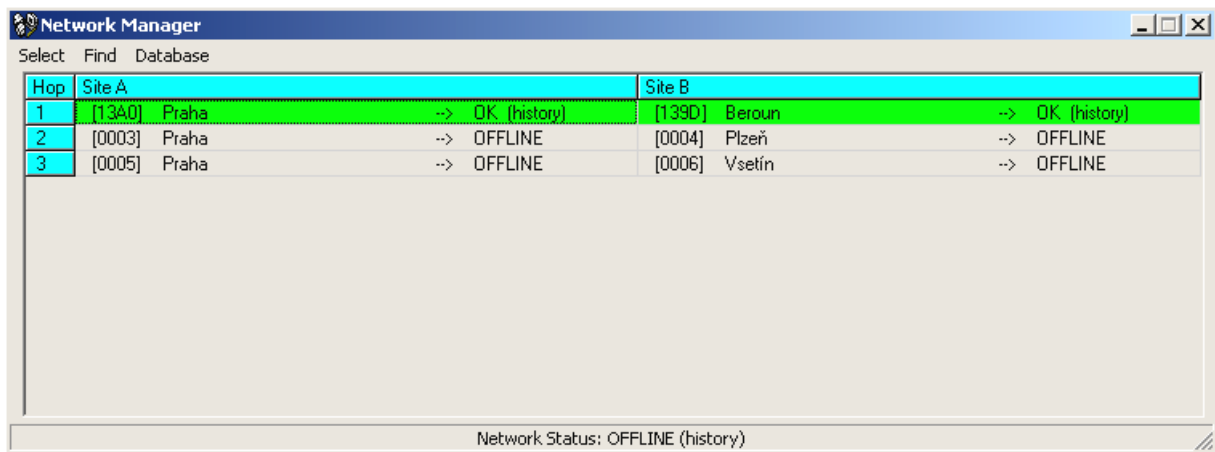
Network Manager

Select Find Database

| Hop | Site A | Site B |
|---|---|---|
| 1 | [13A0] Praha --> OK (history) | [139D] Beroun --> OK (history) |
| 2 | [0003] Praha --> OFFLINE | [0004] Plzeň --> OFFLINE |
| 3 | [0005] Praha --> OFFLINE | [0006] Vsetín --> OFFLINE |

Network Status: OFFLINE (history)